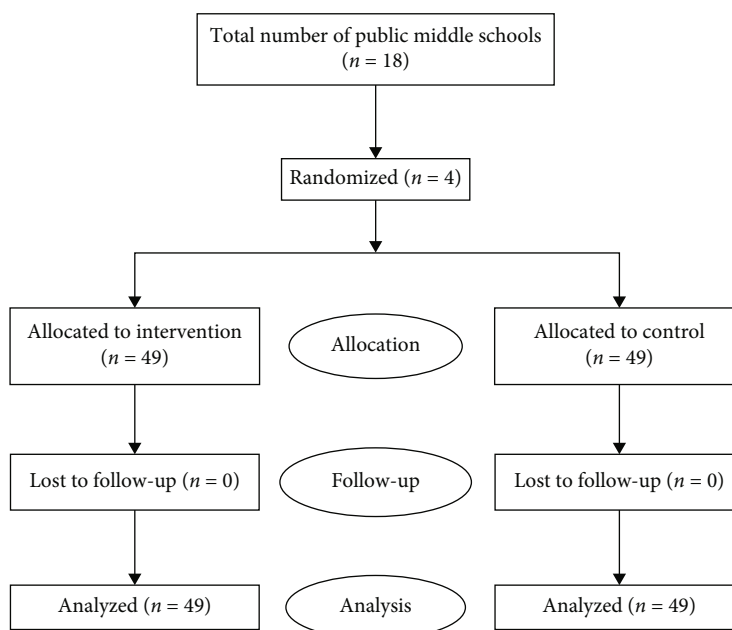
Total number of public middle schools ($n = 18$)

Randomized ($n = 4$)

Allocated to intervention ($n = 49$)

Allocation

Allocated to control ($n = 49$)

Lost to follow-up ($n = 0$)

Follow-up

Lost to follow-up ($n = 0$)

Analyzed ($n = 49$)

Analysis

Analyzed ($n = 49$)